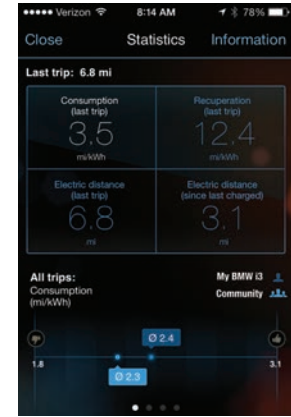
••••• Verizon 8:14 AM 78%

Close Statistics Information

Last trip: 6.8 mi

| Consumption (last trip) 3.5 mi/kWh | Recuperation (last trip) 12.4 mi/kWh |
|---|---|
| Electric distance (last trip) 6.8 mi | Electric distance (since last charged) 3.1 mi |

All trips:
Consumption (mi/kWh)

My BMW i3
Community

Ø 2.4
1.8
3.1
Ø 2.3